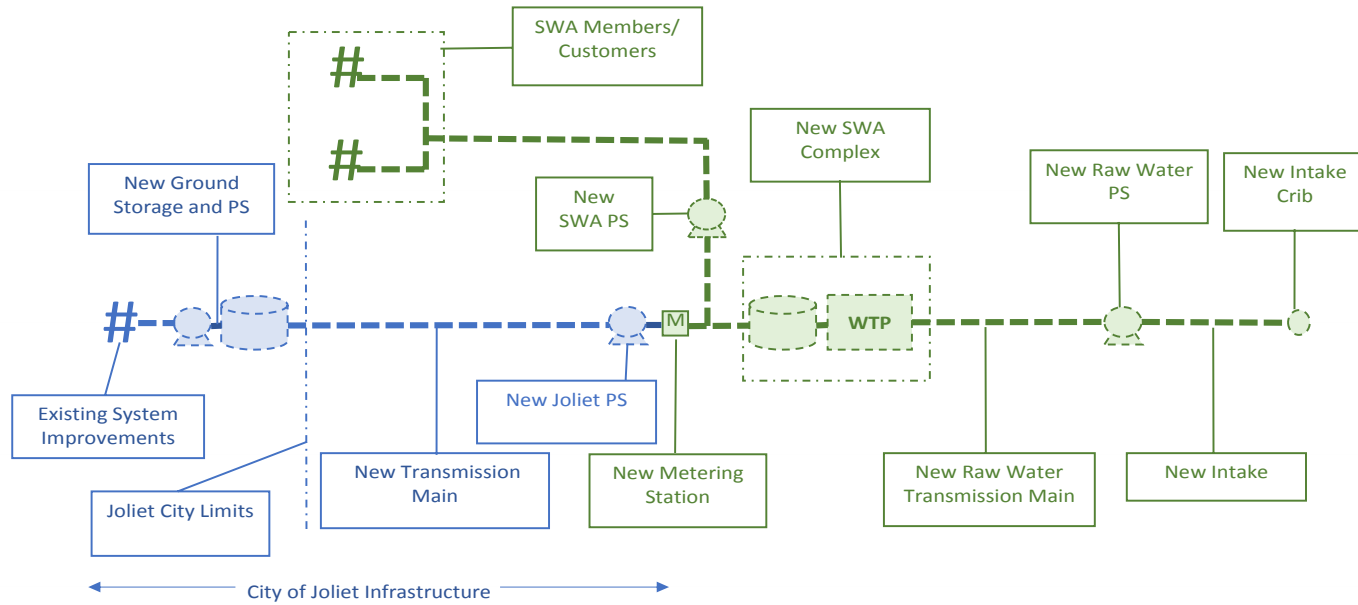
SWA Members/ Customers

#

#

New Ground Storage and PS

New SWA PS

New SWA Complex

New Raw Water PS

New Intake Crib

#

M

WTP

Existing System Improvements

New Joliet PS

Joliet City Limits

New Transmission Main

New Metering Station

New Raw Water Transmission Main

New Intake

City of Joliet Infrastructure